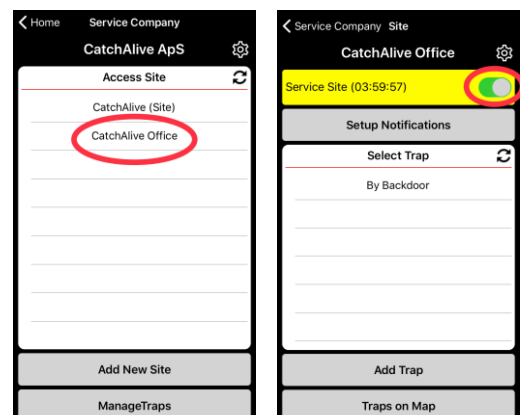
Home Service Company

CatchAlive ApS

Access Site

CatchAlive (Site)

CatchAlive Office

Add New Site

ManageTraps

Service Company Site

CatchAlive Office

Service Site (03:59:57)

Setup Notifications

Select Trap

By Backdoor

Add Trap

Traps on Map